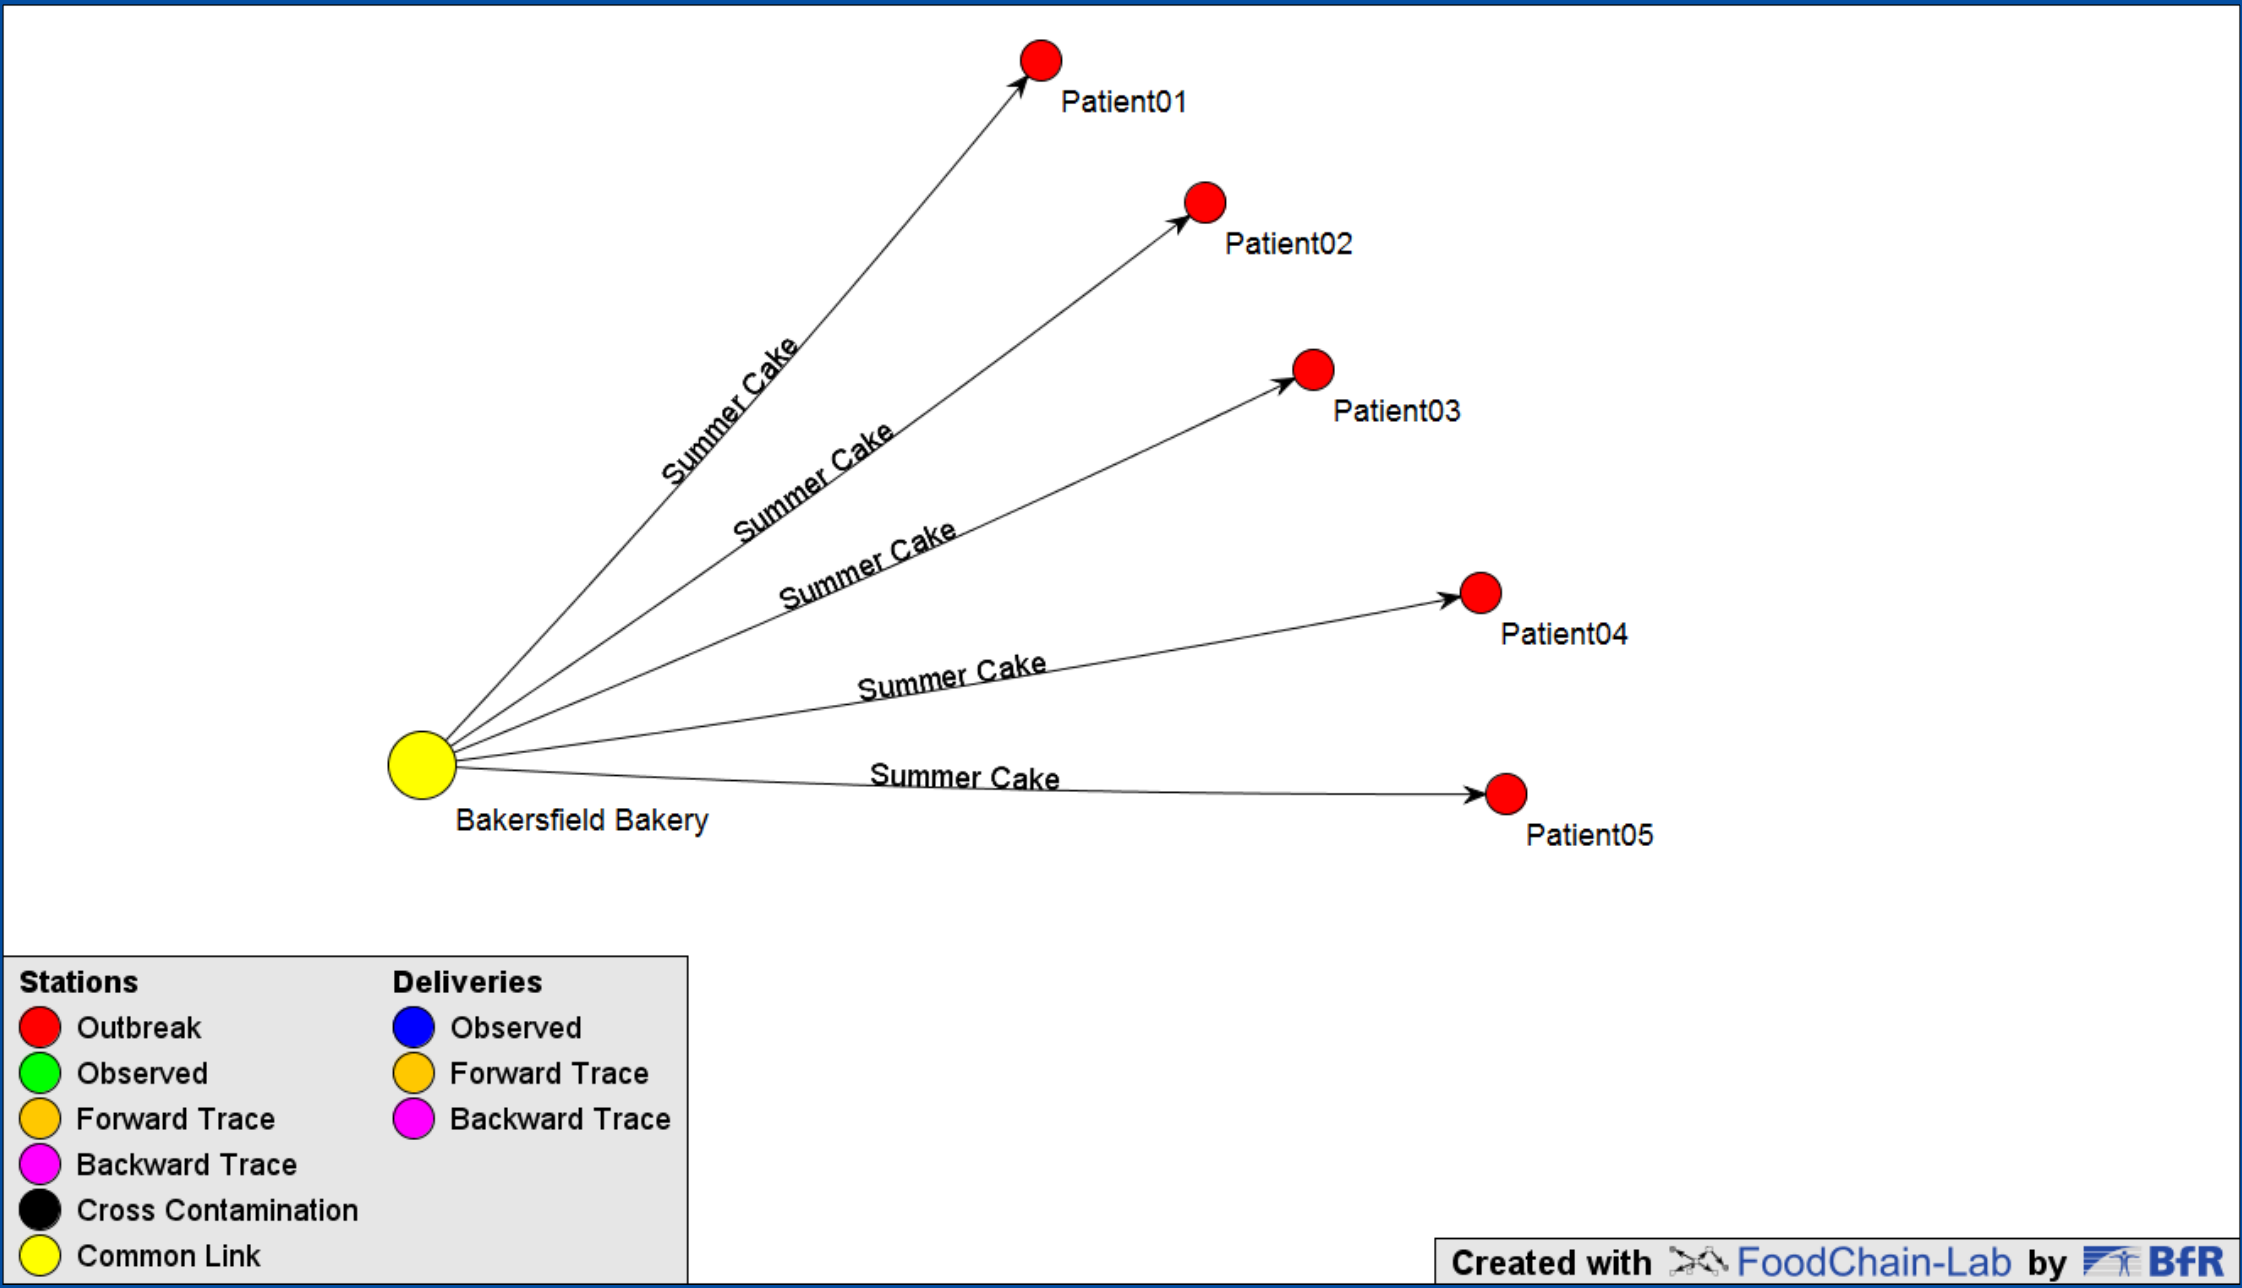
Patient01

Patient02

Patient03

Patient04

Patient05

Summer Cake

Summer Cake

Summer Cake

Summer Cake

Summer Cake

Bakersfield Bakery

Stations
Outbreak
Observed
Forward Trace
Backward Trace
Cross Contamination
Common Link

Deliveries
Observed
Forward Trace
Backward Trace

Created with FoodChain-Lab by BfR